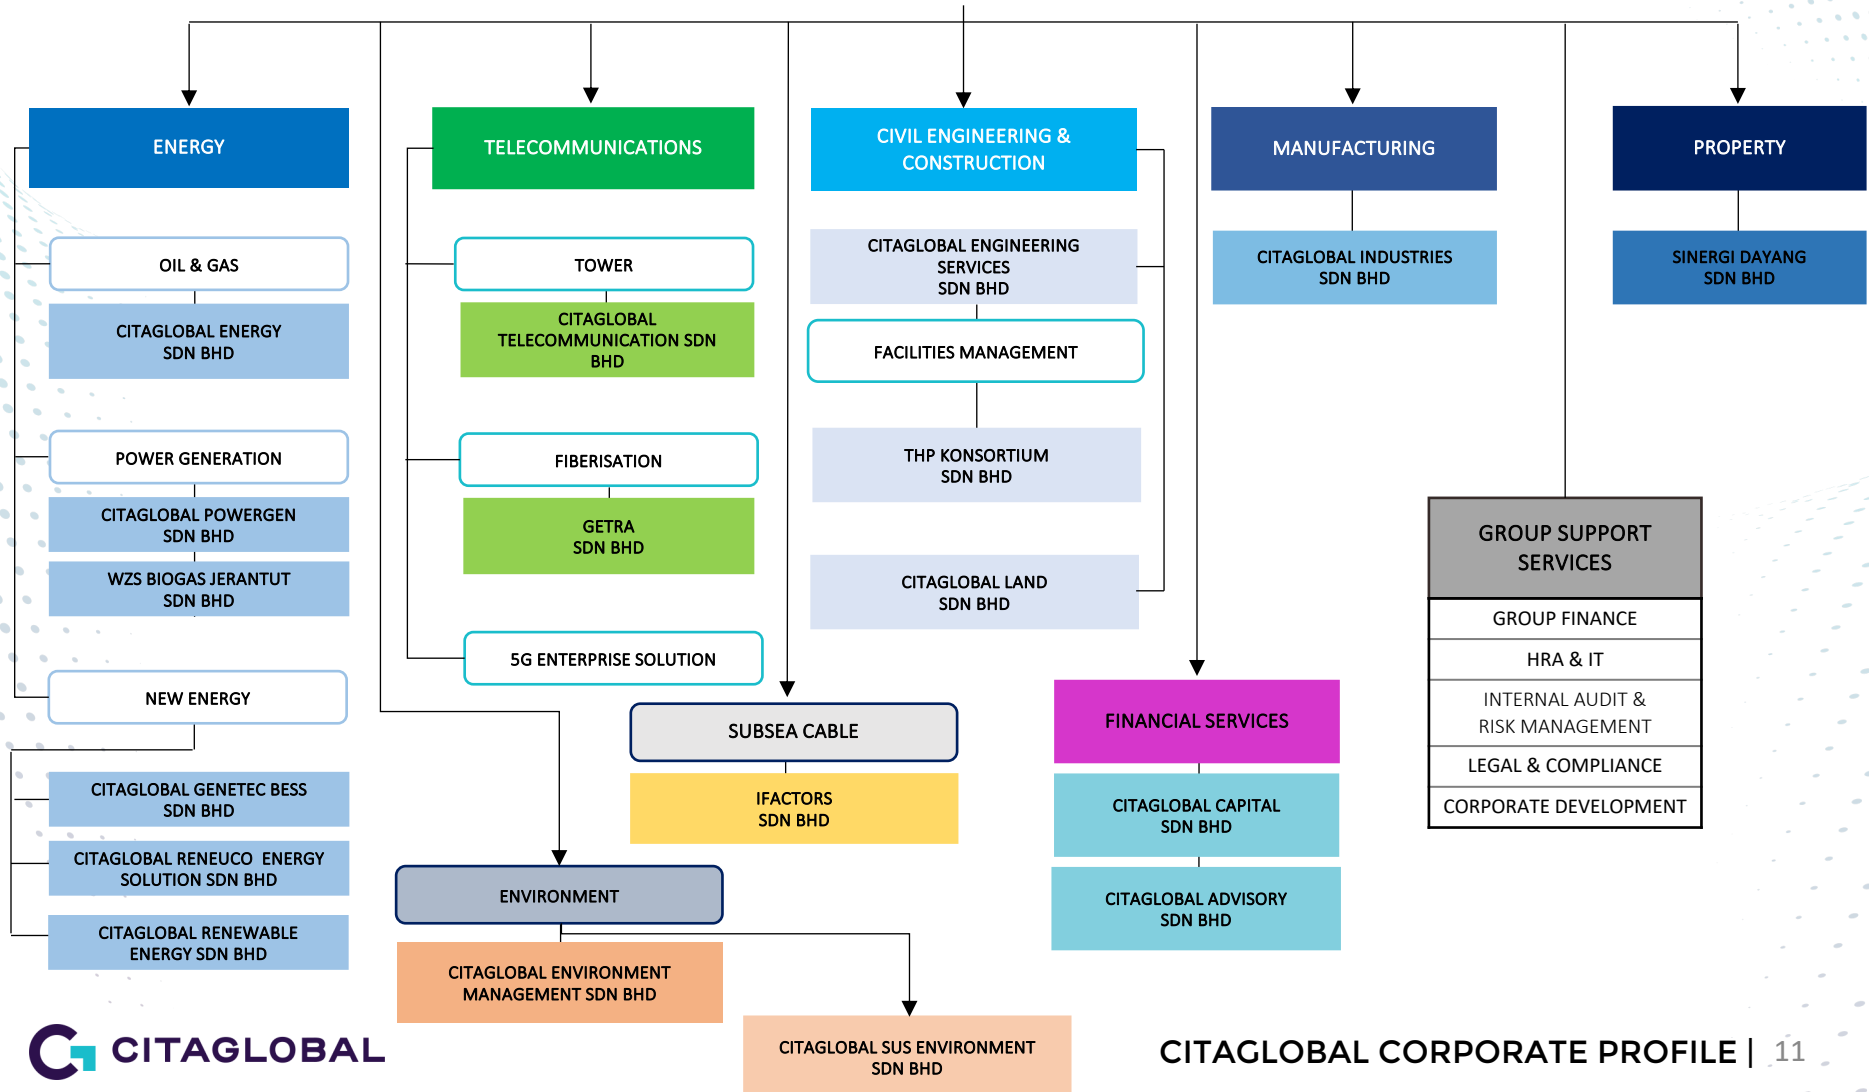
ENERGY

OIL & GAS

CITAGLOBAL ENERGY SDN BHD

POWER GENERATION

CITAGLOBAL POWERGEN SDN BHD

WZS BIOGAS JERANTUT SDN BHD

NEW ENERGY

CITAGLOBAL GENETEC BESS SDN BHD

CITAGLOBAL RENEUCO ENERGY SOLUTION SDN BHD

CITAGLOBAL RENEWABLE ENERGY SDN BHD

TELECOMMUNICATIONS

TOWER

CITAGLOBAL TELECOMMUNICATION SDN BHD

FIBERISATION

GETRA SDN BHD

5G ENTERPRISE SOLUTION

SUBSEA CABLE

IFACTORS SDN BHD

ENVIRONMENT

CITAGLOBAL ENVIRONMENT MANAGEMENT SDN BHD

CITAGLOBAL SUS ENVIRONMENT SDN BHD

CIVIL ENGINEERING & CONSTRUCTION

CITAGLOBAL ENGINEERING SERVICES SDN BHD

FACILITIES MANAGEMENT

THP KONSORTIUM SDN BHD

CITAGLOBAL LAND SDN BHD

MANUFACTURING

CITAGLOBAL INDUSTRIES SDN BHD

FINANCIAL SERVICES

CITAGLOBAL CAPITAL SDN BHD

CITAGLOBAL ADVISORY SDN BHD

PROPERTY

SINERGI DAYANG SDN BHD

GROUP SUPPORT SERVICES

GROUP FINANCE

HRA & IT

INTERNAL AUDIT & RISK MANAGEMENT

LEGAL & COMPLIANCE

CORPORATE DEVELOPMENT

CITAGLOBAL

CITAGLOBAL CORPORATE PROFILE | 11